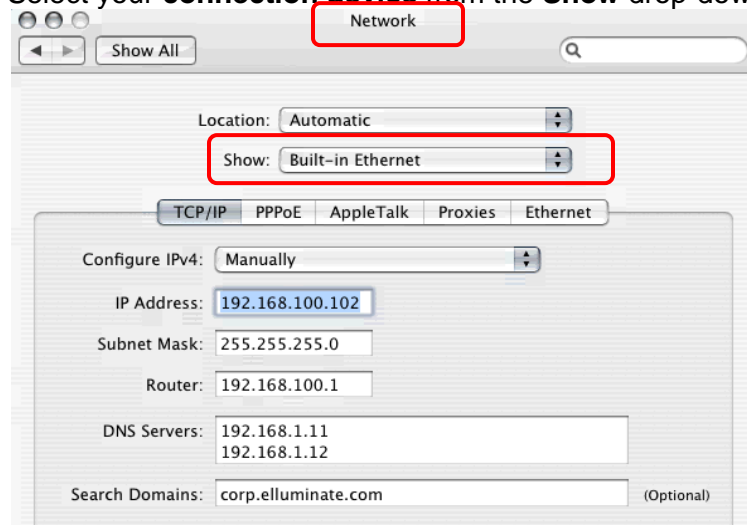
Select your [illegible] from the Show drop-dow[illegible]

Network

Show All

Location: Automatic

Show: Built-in Ethernet

TCP/IP PPPoE AppleTalk Proxies Ethernet

Configure IPv4: Manually

IP Address: 192.168.100.102

Subnet Mask: 255.255.255.0

Router: 192.168.100.1

DNS Servers: 192.168.1.11
192.168.1.12

Search Domains: corp.elluminate.com (Optional)